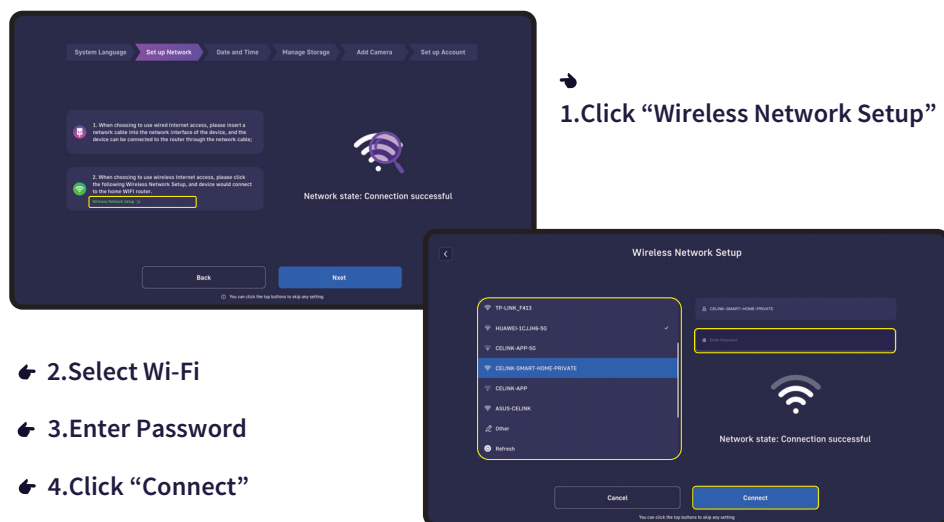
System Language | Set up Network | Date and Time | Manage Storage | Add Camera | Set up Account

1. When choosing to use wired Internet access, please insert a network cable into the network interface of the device, and the device can be connected to the router through the network cable;

2. When choosing to use wireless Internet access, please click the following Wireless Network Setup, and device would connect to the home WIFI router.

Wireless Network Setup

Network state: Connection successful

Back

Nxet

You can click the top buttons to skip any setting

1.Click “Wireless Network Setup”

Wireless Network Setup

TP-LINK_F413
HUAWEI-1CJJH6-5G
CELINK-APP-5G
CELINK-SMART-HOME-PRIVATE
CELINK-APP
ASUS-CELINK
Other
Refresh

CELINK-SMART-HOME-PRIVATE

Enter Password

Network state: Connection successful

Cancel

Connect

You can click the top buttons to skip any setting

2.Select Wi-Fi

3.Enter Password

4.Click “Connect”